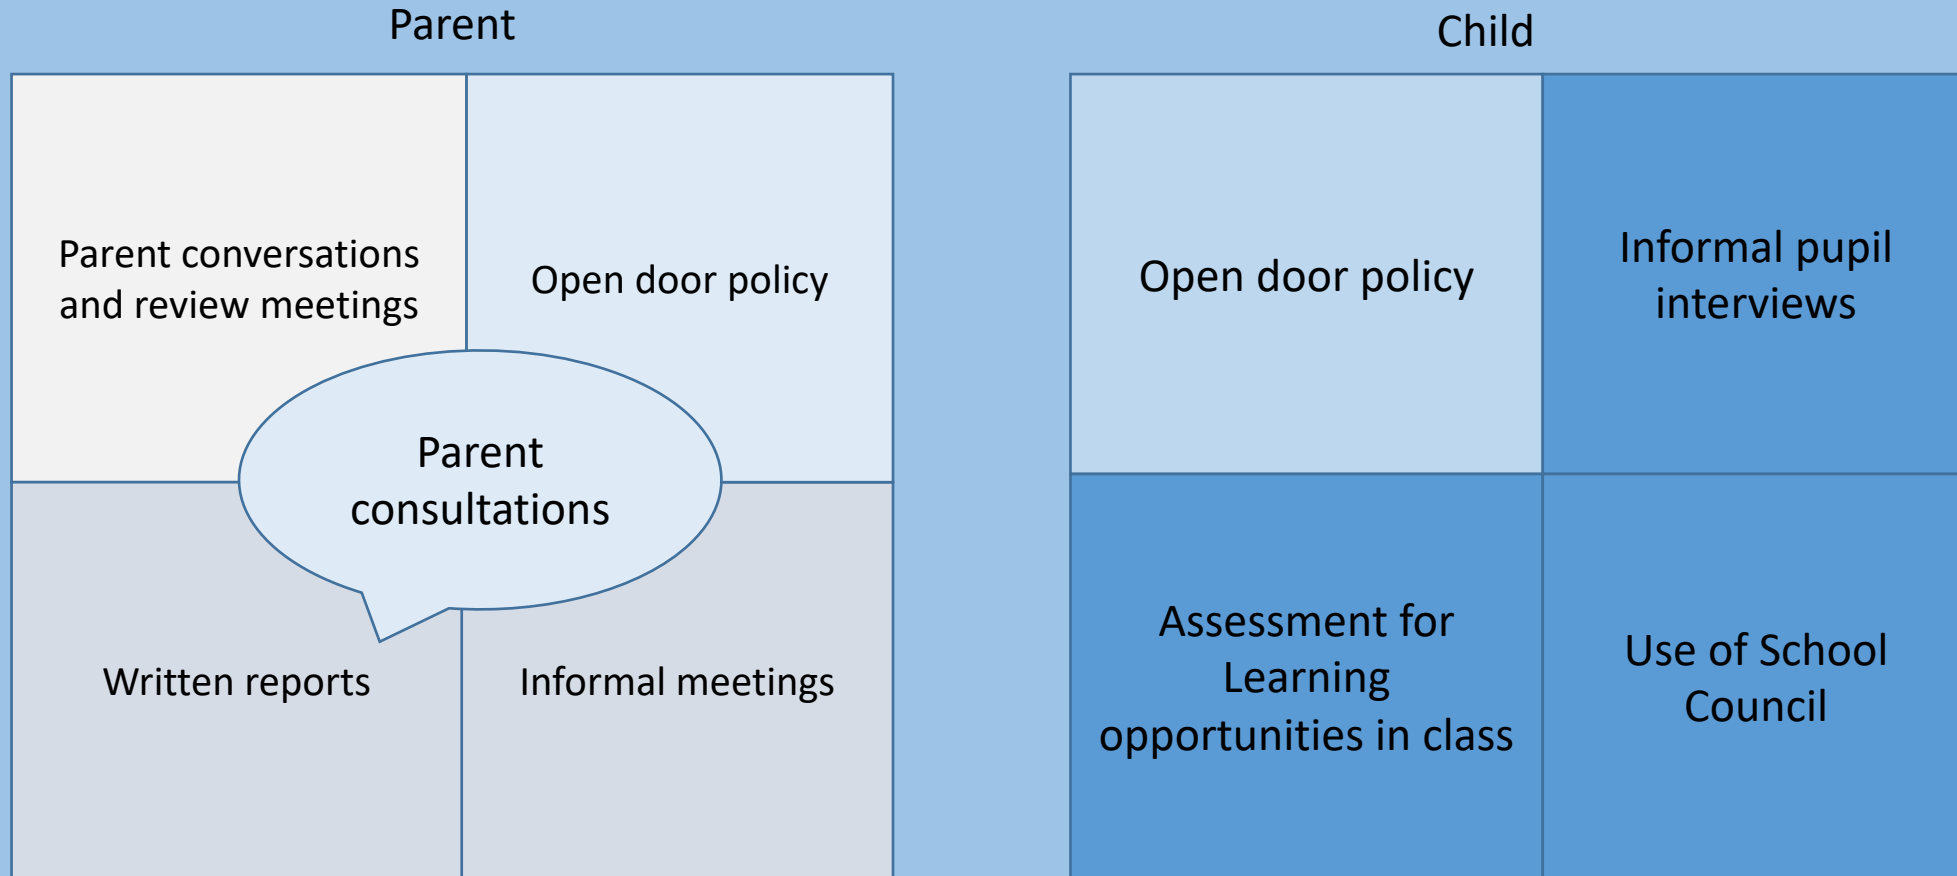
Parent

Parent conversations and review meetings

Open door policy

Parent consultations

Written reports

Informal meetings

Child

Open door policy

Informal pupil interviews

Assessment for Learning opportunities in class

Use of School Council